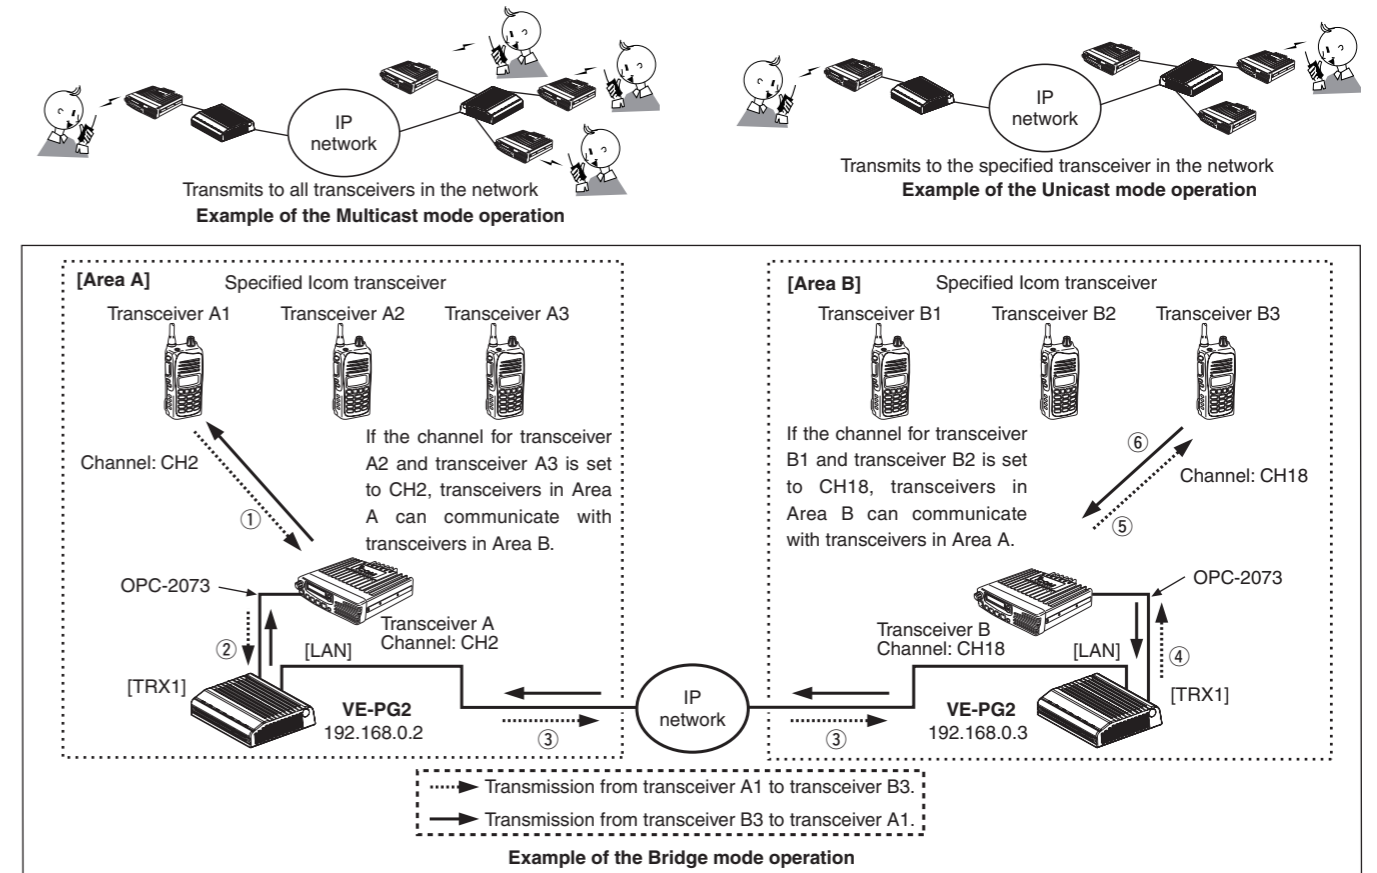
IP network

Transmits to all transceivers in the network
**Example of the Multicast mode operation**

IP network

Transmits to the specified transceiver in the network
**Example of the Unicast mode operation**

**[Area A]** Specified Icom transceiver

Transceiver A1 Transceiver A2 Transceiver A3

Channel: CH2

①

If the channel for transceiver A2 and transceiver A3 is set to CH2, transceivers in Area A can communicate with transceivers in Area B.

OPC-2073

②

Transceiver A
Channel: CH2

[LAN]

[TRX1]

**VE-PG2**
192.168.0.2

③

IP network

**[Area B]** Specified Icom transceiver

Transceiver B1 Transceiver B2 Transceiver B3

If the channel for transceiver B1 and transceiver B2 is set to CH18, transceivers in Area B can communicate with transceivers in Area A.

⑥

Channel: CH18

⑤

OPC-2073

Transceiver B
Channel: CH18

[LAN]

④

[TRX1]

③

**VE-PG2**
192.168.0.3

Transmission from transceiver A1 to transceiver B3.
Transmission from transceiver B3 to transceiver A1.

**Example of the Bridge mode operation**